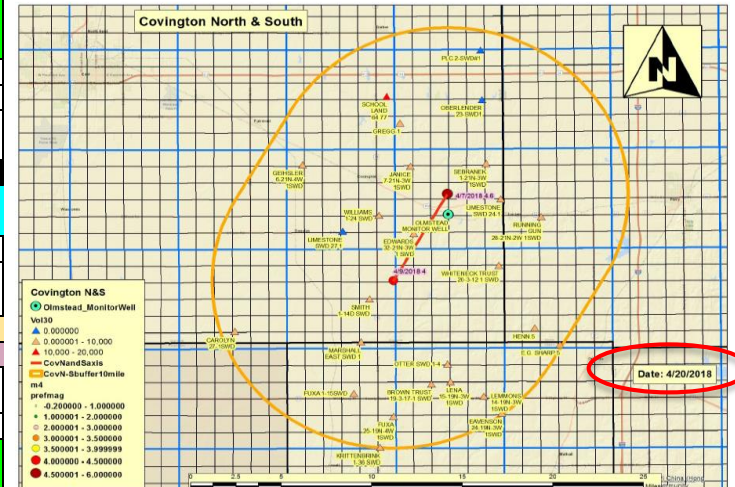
Covington North & South

PLC 2-5WD#1

SCHOOL LAND 84.77

OBERLENDER 25 SWDH

OREGO 1

SEBRANEK 1-21N-3W 1SWD

GEIHSLER 6-21N-4W 1SWD

JANICE 7-21N-3W 1SWD

4/7/2018 4.6

LIMESTONE SWD 24 1

WILLIAMS 1-24 SWD

OLMSTEAD MONITOR WELL

RUNNING GUN 26-21N-3W 1SWD

LIMESTONE SWD 27 1

EDWARDS 32-21N-3W 1 SWD

4/9/2018 4.

WHITEBROOK TRUST 36-3-12 1 SWD

SMITH 1-14D SWD

HENN 5

CAROLYN 27 1SWD

MARSHALL EAST SWD 1

E.G. SHARP 1

OTTER SWD 1-4

Date: 4/20/2018

FUXA 1-15SWD

BROWN TRUST 19-3-17-1 SWD

LENA 16-19N-3W 1SWD

LEMMONS 14-19N-3W 1SWD

FUXA 25-19N-4W 1SWD

SAVENSON 24-19N-3W 1SWD

KRITTENBRINK 1-36 SWD

Covington N&S

Olmstead_MonitorWell

Vol30

0.000000

0.000001 - 10,000

10,000 - 20,000

CovNandSaxis

CovN-Sbuffer10mile

m4

prefmag

-0.200000 - 1.000000

1.000001 - 2.000000

2.000001 - 3.000000

3.000001 - 3.500000

3.500001 - 3.999999

4.000000 - 4.500000

4.500001 - 6.000000

0 2.5 5 10 15 20 25

N